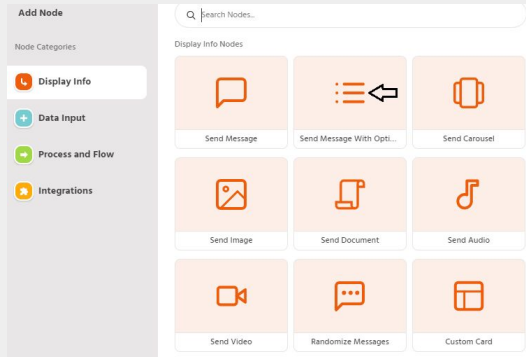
Add Node

Search Nodes...

Node Categories

Display Info

Data Input

Process and Flow

Integrations

Display Info Nodes

Send Message

Send Message With Opti...

Send Carousel

Send Image

Send Document

Send Audio

Send Video

Randomize Messages

Custom Card